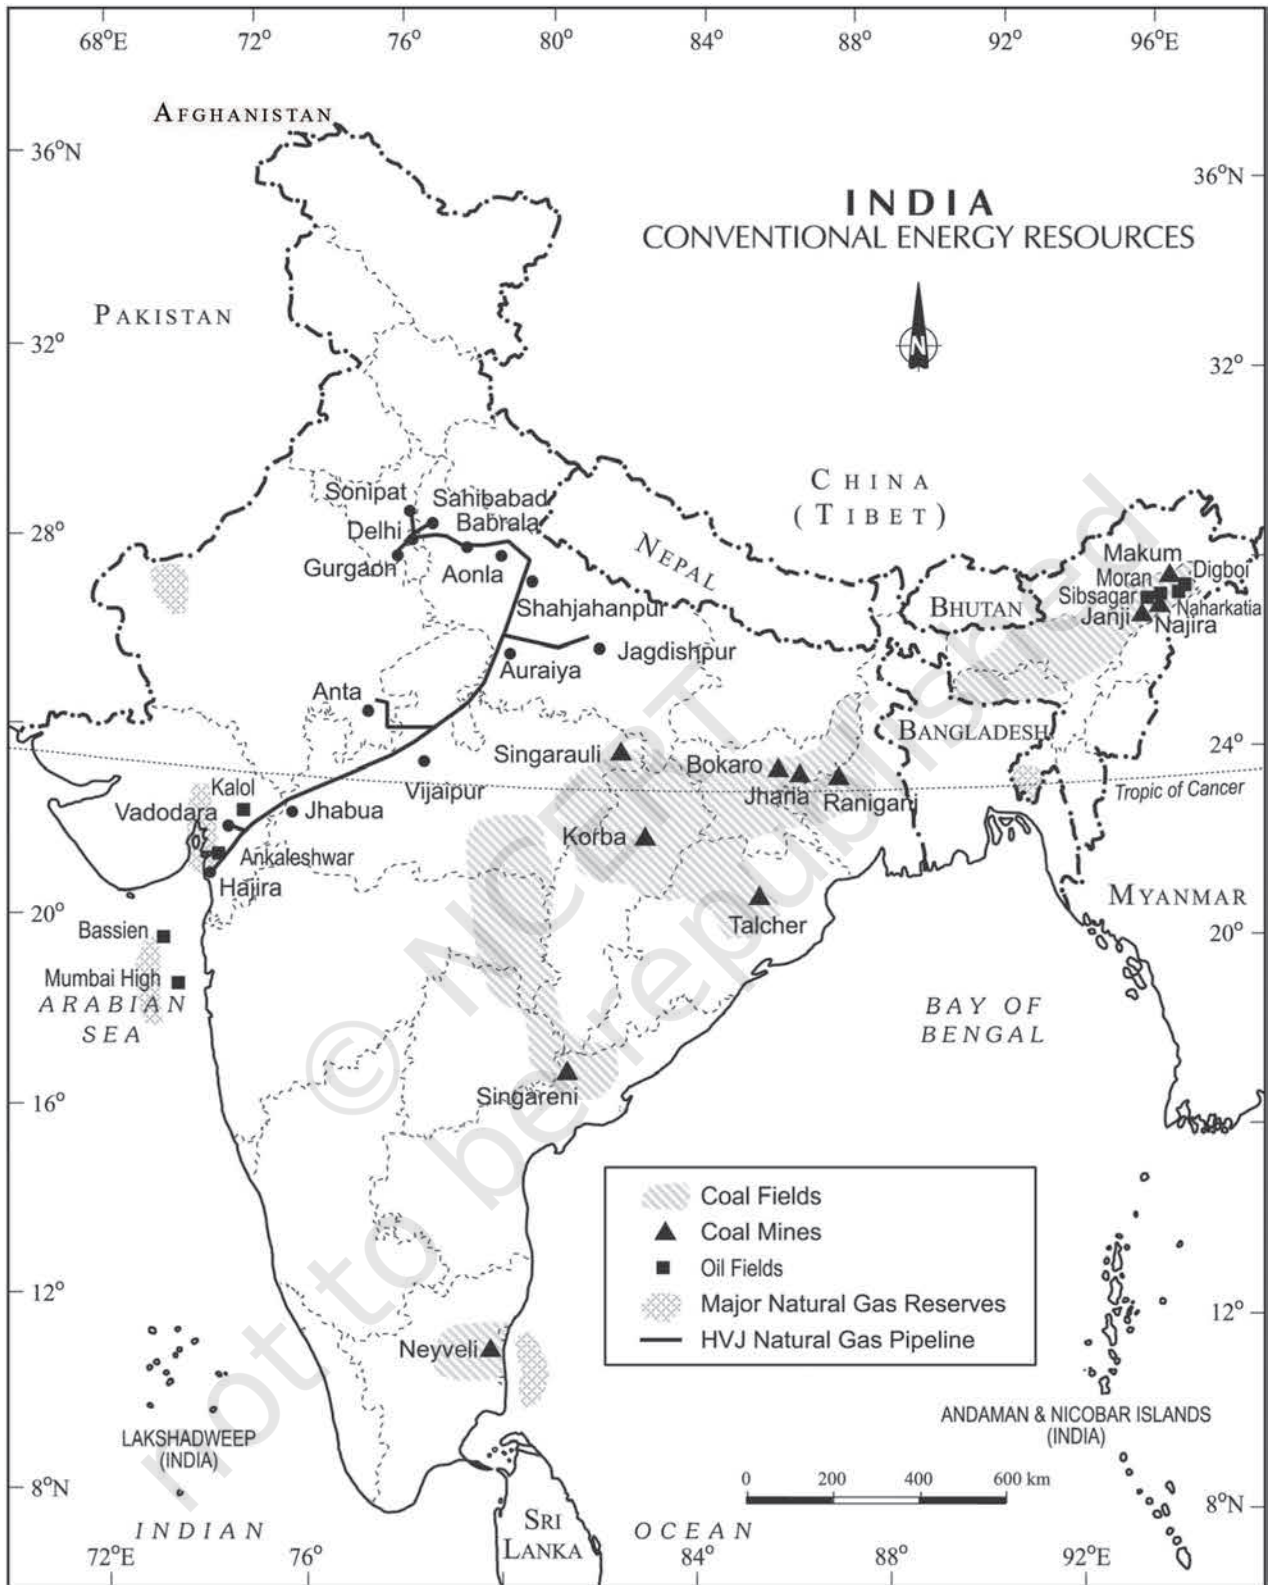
68°E 72° 76° 80° 84° 88° 92° 96°E

36°N 36°N

AFGHANISTAN

INDIA
CONVENTIONAL ENERGY RESOURCES

N

PAKISTAN

32° 32°

CHINA
(TIBET)

NEPAL

BHUTAN

Sonipat
Sahibabad
Babrala
Delhi
Gurgaon
Aonla
Shahjahanpur
Jagdishpur
Auraiya
Anta
Vijaipur
Singarauli
Bokaro
Jharia
Raniganj
Kalol
Vadodara
Jhabua
Ankaleshwar
Hajira
Korba
Talcher
Bassien
Mumbai High
Singareni
Neyveli

Makum
Moran
Digboi
Sibsagar
Naharkatia
Janji
Najira

28° 28°

BANGLADESH

24° 24°

Tropic of Cancer

MYANMAR

20° 20°

ARABIAN SEA

BAY OF BENGAL

16° 16°

Coal Fields
Coal Mines
Oil Fields
Major Natural Gas Reserves
HVJ Natural Gas Pipeline

12° 12°

LAKSHADWEEP (INDIA)

ANDAMAN & NICOBAR ISLANDS (INDIA)

0 200 400 600 km

8°N 8°N

INDIAN OCEAN

SRI LANKA

72°E 76° 84° 88° 92°E

© NCERT not to be republished